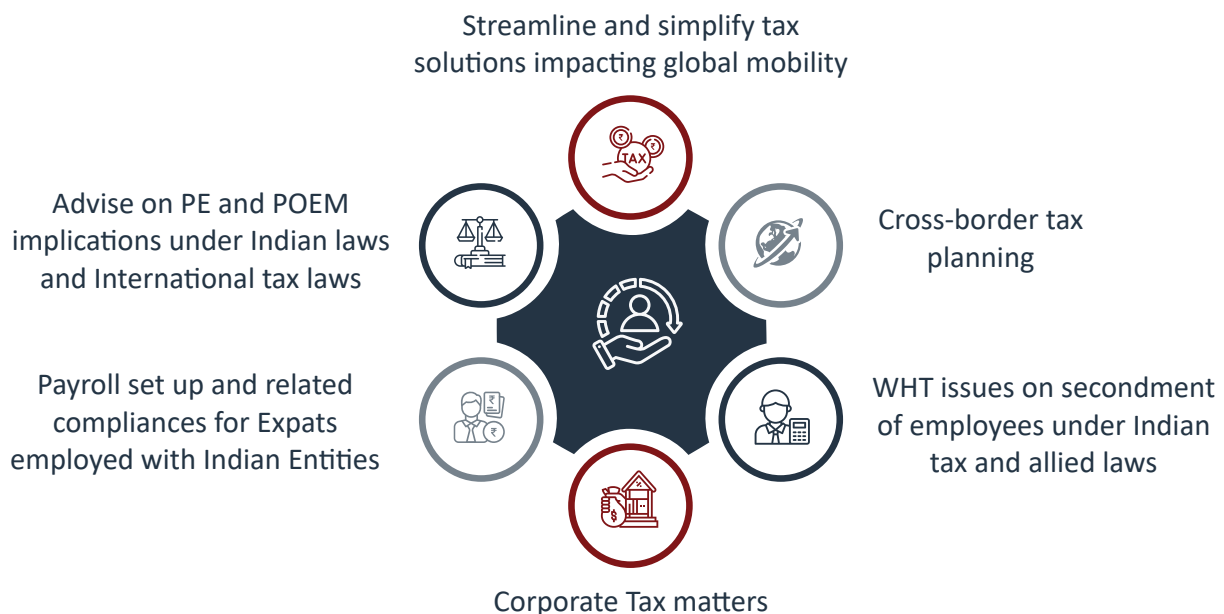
Streamline and simplify tax solutions impacting global mobility

TAX

Advise on PE and POEM implications under Indian laws and International tax laws

Cross-border tax planning

Payroll set up and related compliances for Expats employed with Indian Entities

WHT issues on secondment of employees under Indian tax and allied laws

Corporate Tax matters